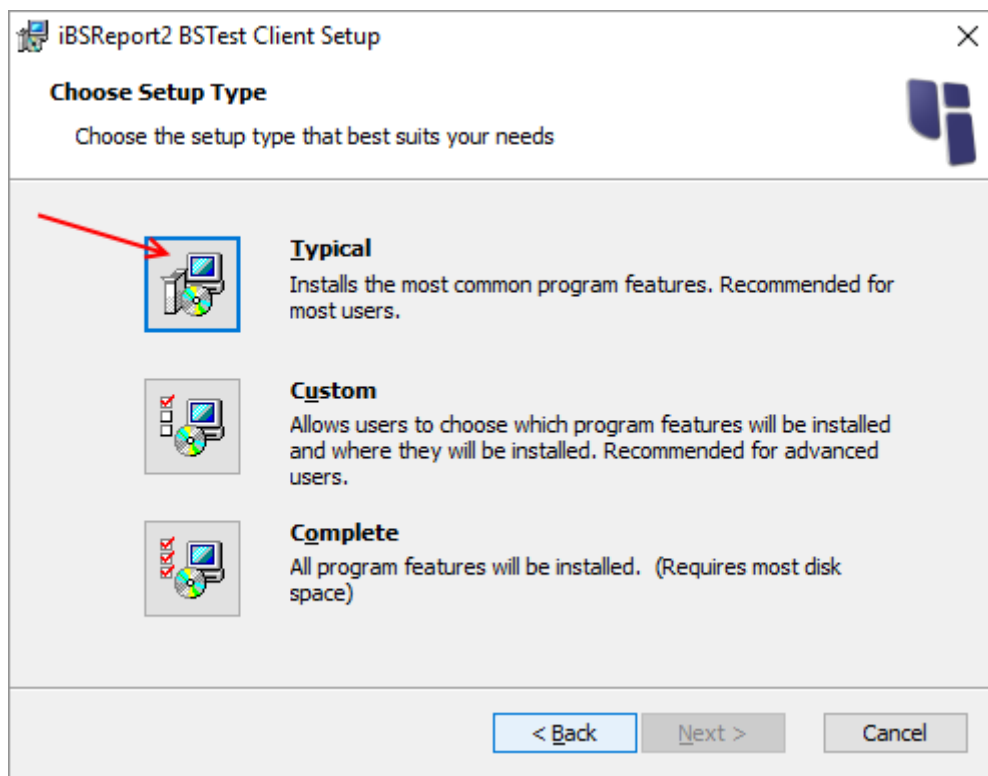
iBSReport2 BSTest Client Setup

×

Choose Setup Type

Choose the setup type that best suits your needs

Typical
Installs the most common program features. Recommended for most users.

Custom
Allows users to choose which program features will be installed and where they will be installed. Recommended for advanced users.

Complete
All program features will be installed. (Requires most disk space)

< Back

Next >

Cancel